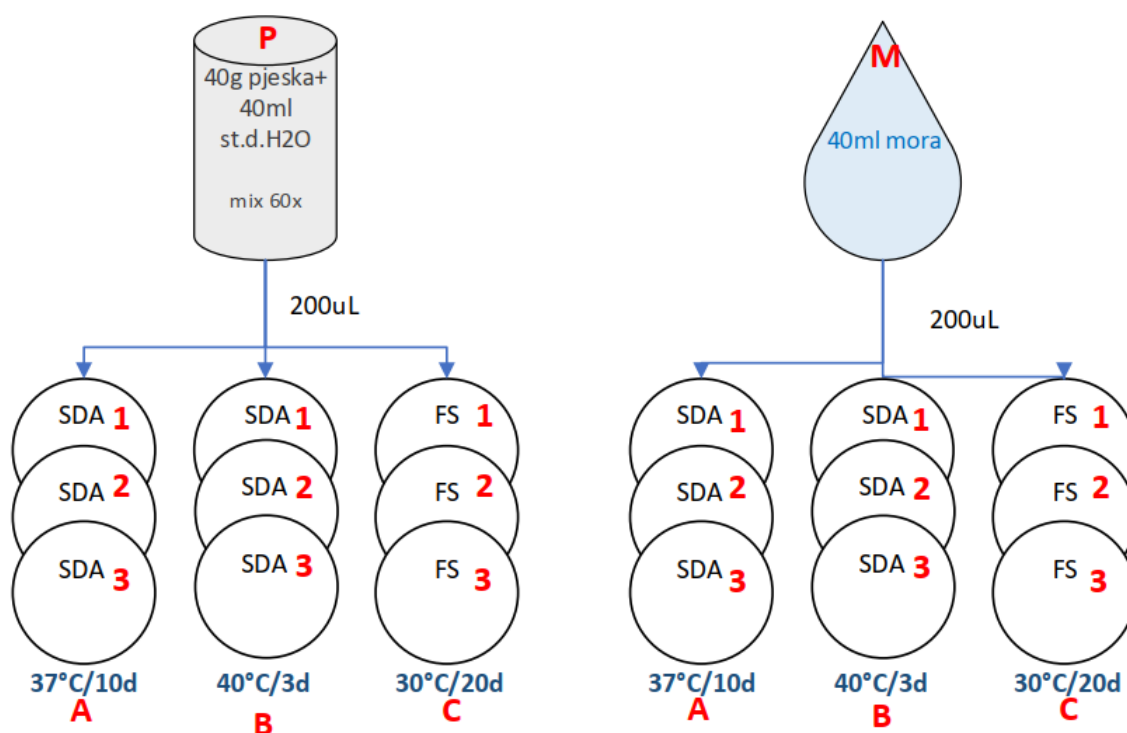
P
40g pjeska+
40ml
st.d.H2O

mix 60x

200uL

SDA 1
SDA 2
SDA 3
37°C/10d
A

SDA 1
SDA 2
SDA 3
40°C/3d
B

FS 1
FS 2
FS 3
30°C/20d
C

M
40ml mora

200uL

SDA 1
SDA 2
SDA 3
37°C/10d
A

SDA 1
SDA 2
SDA 3
40°C/3d
B

FS 1
FS 2
FS 3
30°C/20d
C